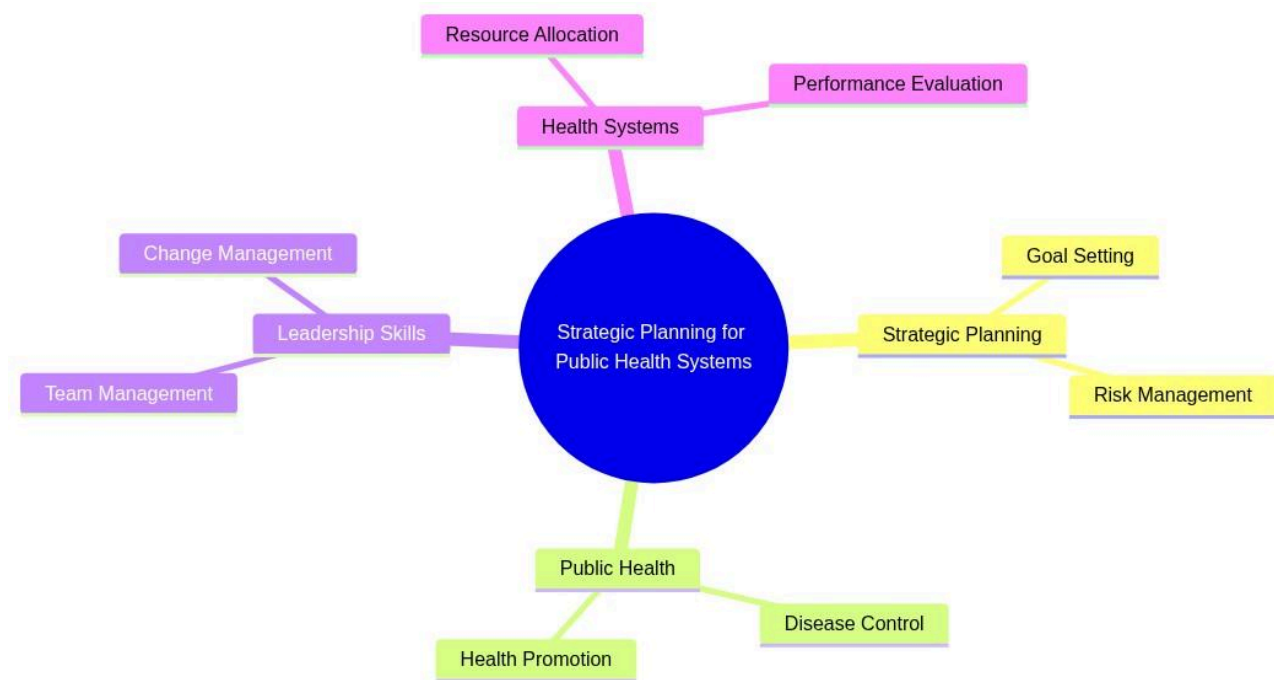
Resource Allocation

Performance Evaluation

Health Systems

Change Management

Leadership Skills

Team Management

Strategic Planning for Public Health Systems

Goal Setting

Strategic Planning

Risk Management

Public Health

Disease Control

Health Promotion